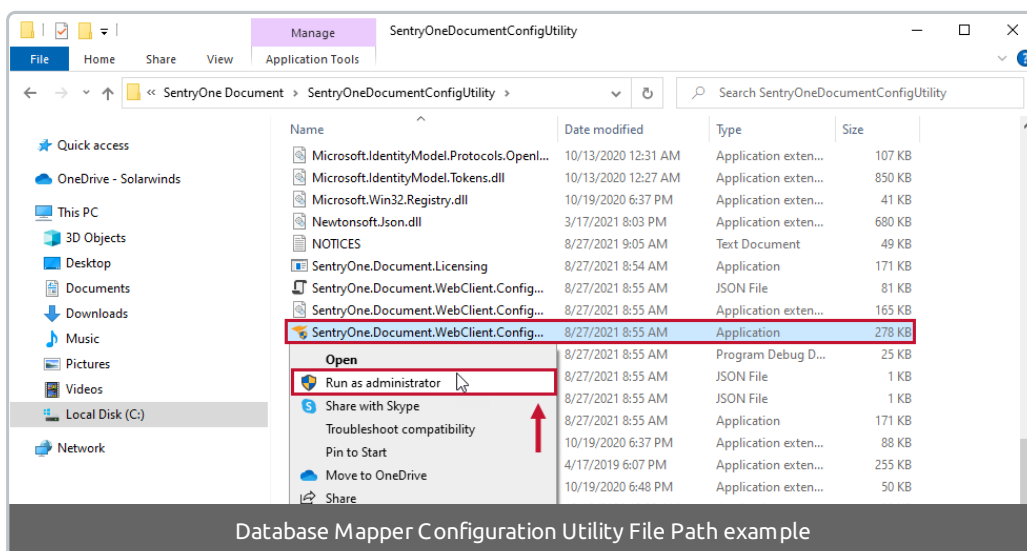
Manage SentryOneDocumentConfigUtility

File Home Share View Application Tools

« SentryOne Document › SentryOneDocumentConfigUtility ›

Search SentryOneDocumentConfigUtility

Quick access
OneDrive - Solarwinds
This PC
3D Objects
Desktop
Documents
Downloads
Music
Pictures
Videos
Local Disk (C:)
Network

| Name | Date modified | Type | Size |
|---|---|---|---|
| Microsoft.IdentityModel.Protocols.OpenI... | 10/13/2020 12:31 AM | Application exten... | 107 KB |
| Microsoft.IdentityModel.Tokens.dll | 10/13/2020 12:27 AM | Application exten... | 850 KB |
| Microsoft.Win32.Registry.dll | 10/19/2020 6:37 PM | Application exten... | 41 KB |
| Newtonsoft.Json.dll | 3/17/2021 8:03 PM | Application exten... | 680 KB |
| NOTICES | 8/27/2021 9:05 AM | Text Document | 49 KB |
| SentryOne.Document.Licensing | 8/27/2021 8:54 AM | Application | 171 KB |
| SentryOne.Document.WebClient.Config... | 8/27/2021 8:55 AM | JSON File | 81 KB |
| SentryOne.Document.WebClient.Config... | 8/27/2021 8:55 AM | Application exten... | 165 KB |
| SentryOne.Document.WebClient.Config... | 8/27/2021 8:55 AM | Application | 278 KB |
| | 8/27/2021 8:55 AM | Program Debug D... | 25 KB |
| | 8/27/2021 8:55 AM | JSON File | 1 KB |
| | 8/27/2021 8:55 AM | JSON File | 1 KB |
| | 8/27/2021 8:55 AM | Application | 171 KB |
| | 10/19/2020 6:37 PM | Application exten... | 88 KB |
| | 4/17/2019 6:07 PM | Application exten... | 255 KB |
| | 10/19/2020 6:48 PM | Application exten... | 50 KB |

Open
Run as administrator
Share with Skype
Troubleshoot compatibility
Pin to Start
Move to OneDrive
Share

Database Mapper Configuration Utility File Path example